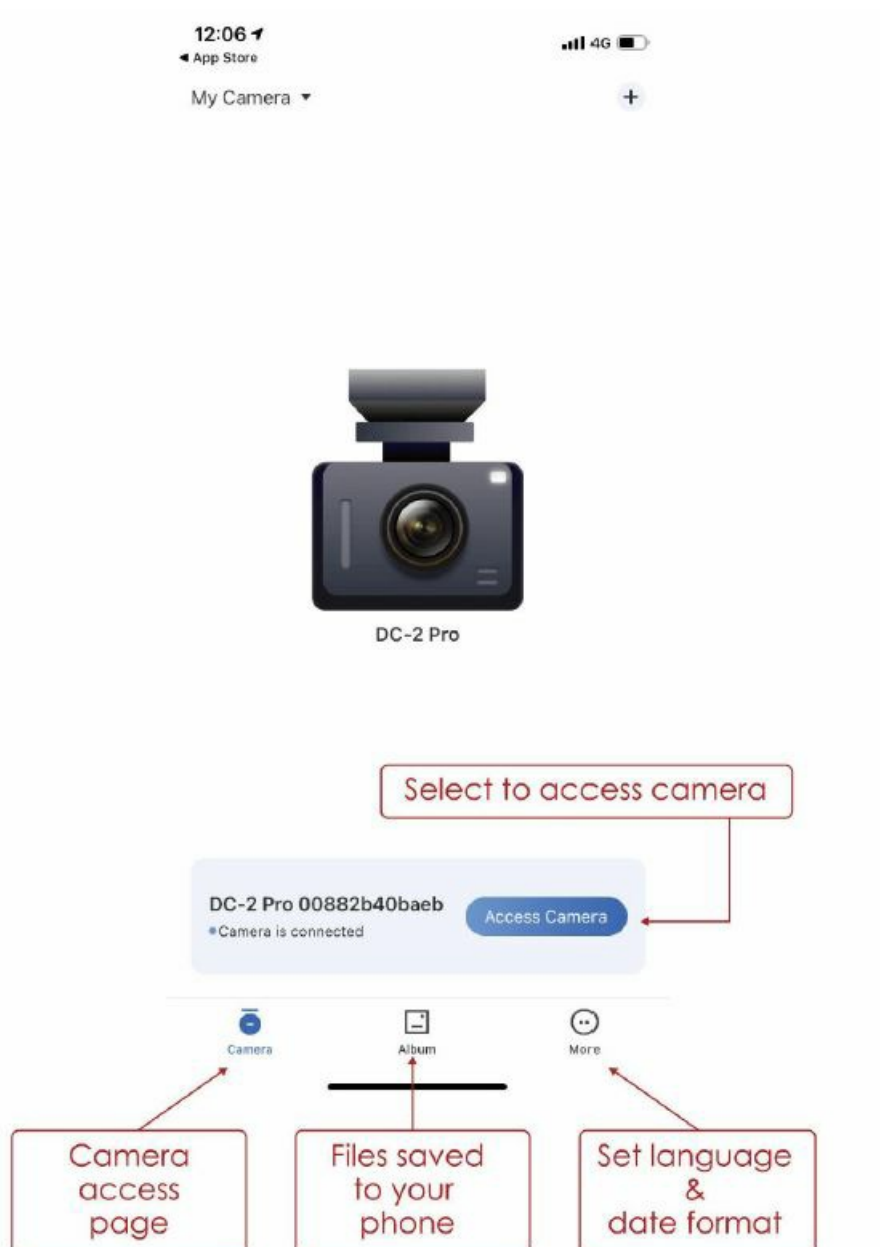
12:06
◂ App Store
4G

My Camera ▾
+

DC-2 Pro

Select to access camera

DC-2 Pro 00882b40baeb
Camera is connected
Access Camera

Camera
Album
More

Camera access page

Files saved to your phone

Set language & date format